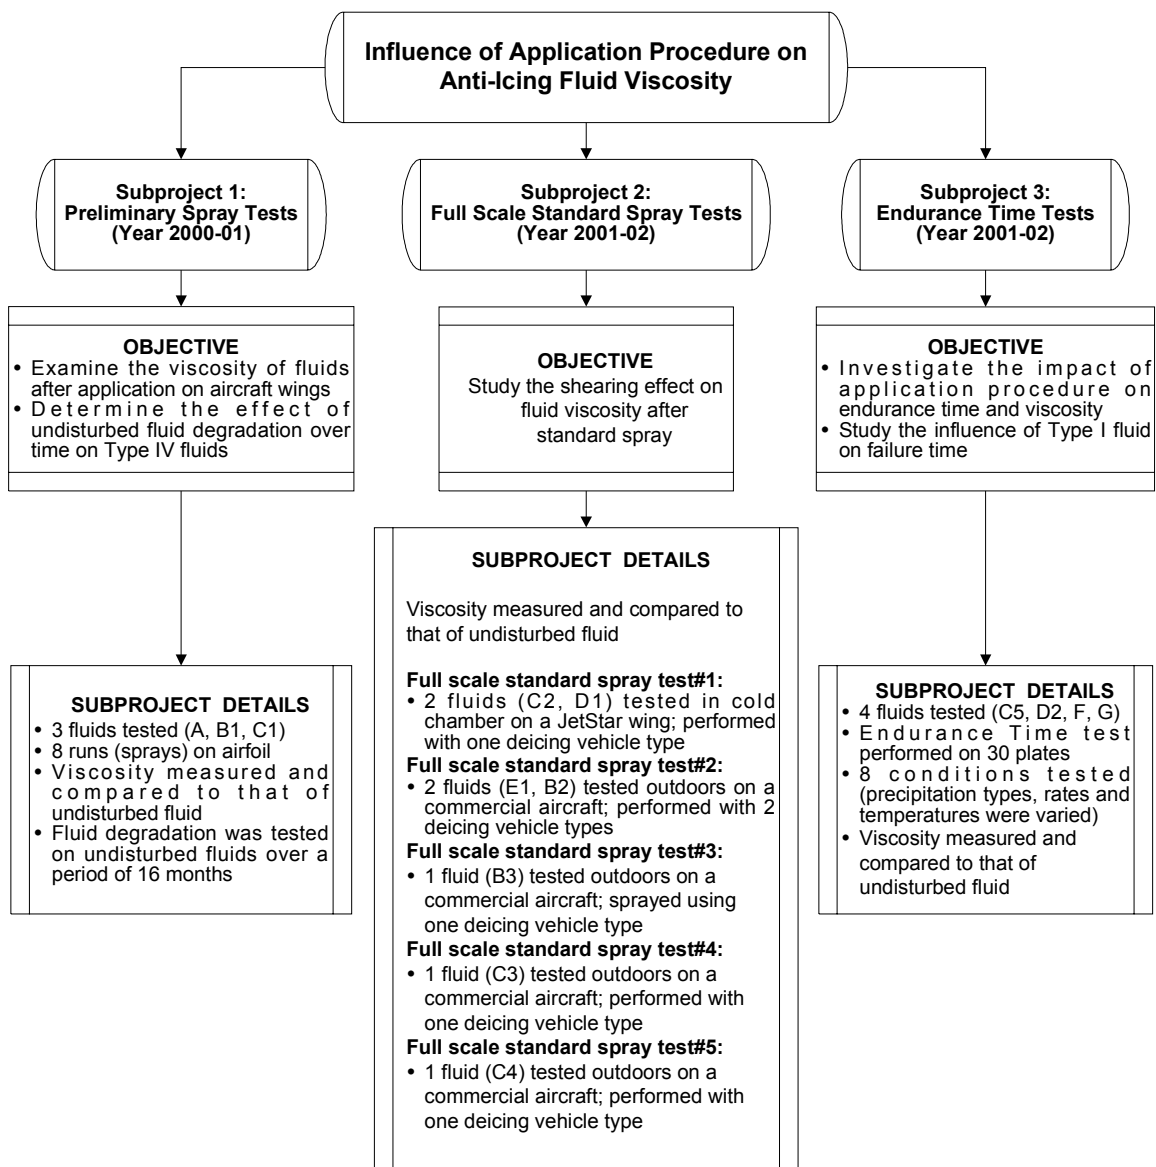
Influence of Application Procedure on Anti-Icing Fluid Viscosity

Subproject 1:
Preliminary Spray Tests
(Year 2000-01)

OBJECTIVE
• Examine the viscosity of fluids after application on aircraft wings
• Determine the effect of undisturbed fluid degradation over time on Type IV fluids

SUBPROJECT DETAILS
• 3 fluids tested (A, B1, C1)
• 8 runs (sprays) on airfoil
• Viscosity measured and compared to that of undisturbed fluid
• Fluid degradation was tested on undisturbed fluids over a period of 16 months

Subproject 2:
Full Scale Standard Spray Tests
(Year 2001-02)

OBJECTIVE
Study the shearing effect on fluid viscosity after standard spray

SUBPROJECT DETAILS

Viscosity measured and compared to that of undisturbed fluid

Full scale standard spray test#1:
• 2 fluids (C2, D1) tested in cold chamber on a JetStar wing; performed with one deicing vehicle type
Full scale standard spray test#2:
• 2 fluids (E1, B2) tested outdoors on a commercial aircraft; performed with 2 deicing vehicle types
Full scale standard spray test#3:
• 1 fluid (B3) tested outdoors on a commercial aircraft; sprayed using one deicing vehicle type
Full scale standard spray test#4:
• 1 fluid (C3) tested outdoors on a commercial aircraft; performed with one deicing vehicle type
Full scale standard spray test#5:
• 1 fluid (C4) tested outdoors on a commercial aircraft; performed with one deicing vehicle type

Subproject 3:
Endurance Time Tests
(Year 2001-02)

OBJECTIVE
• Investigate the impact of application procedure on endurance time and viscosity
• Study the influence of Type I fluid on failure time

SUBPROJECT DETAILS
• 4 fluids tested (C5, D2, F, G)
• Endurance Time test performed on 30 plates
• 8 conditions tested (precipitation types, rates and temperatures were varied)
• Viscosity measured and compared to that of undisturbed fluid